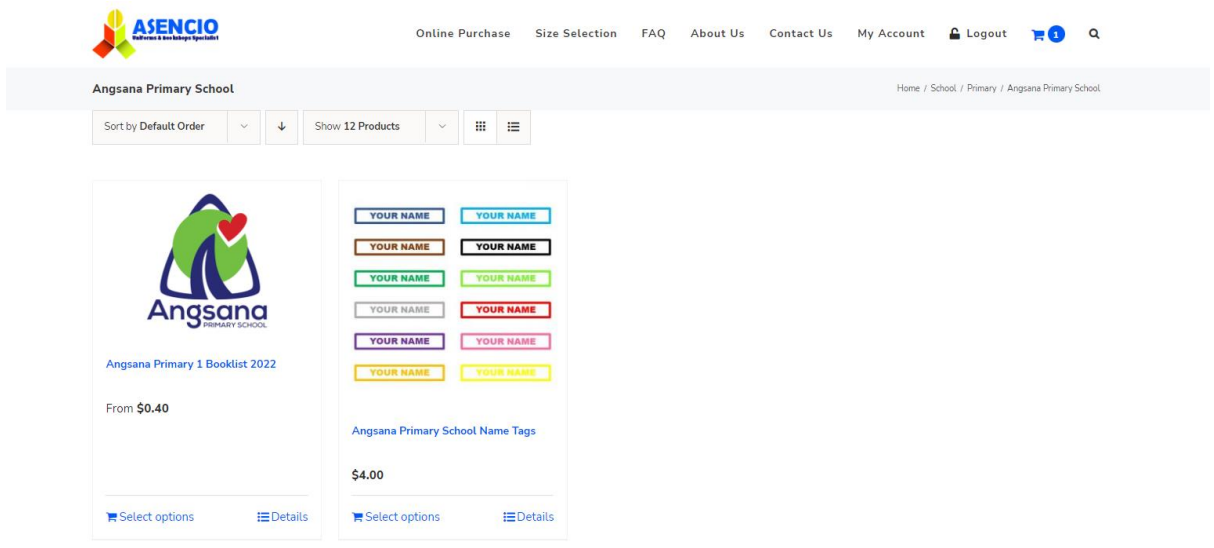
ASENCIO
Uniform & Booklist Specialist

Online Purchase Size Selection FAQ About Us Contact Us My Account Logout 1

Angsana Primary School

Home / School / Primary / Angsana Primary School

Sort by Default Order

Show 12 Products

Angsana
PRIMARY SCHOOL

Angsana Primary 1 Booklist 2022

From $0.40

Select options Details

YOUR NAME YOUR NAME
YOUR NAME YOUR NAME
YOUR NAME YOUR NAME
YOUR NAME YOUR NAME
YOUR NAME YOUR NAME
YOUR NAME YOUR NAME

Angsana Primary School Name Tags

$4.00

Select options Details